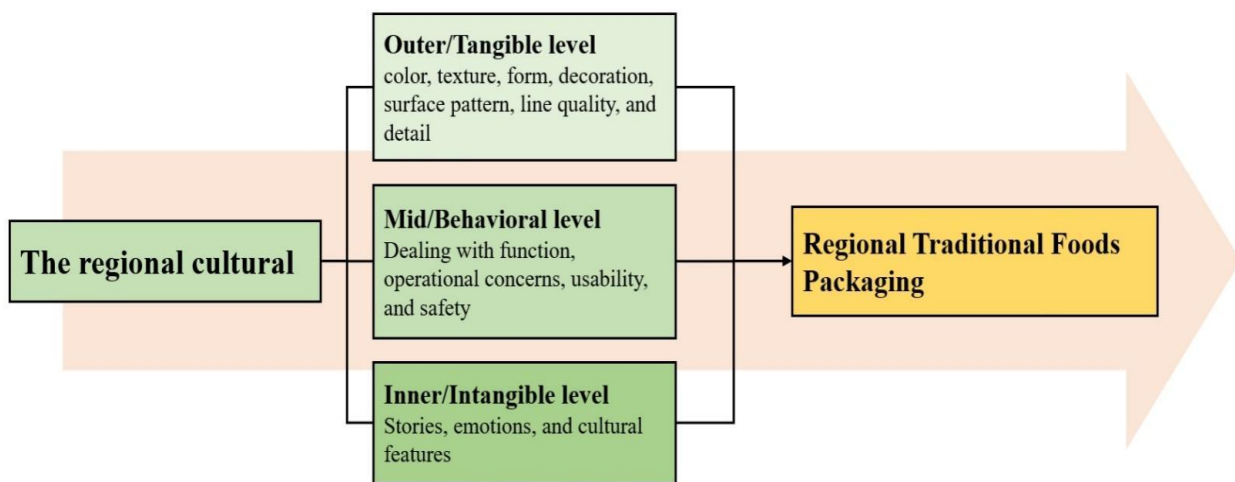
The regional cultural

Outer/Tangible level
color, texture, form, decoration, surface pattern, line quality, and detail

Mid/Behavioral level
Dealing with function, operational concerns, usability, and safety

Inner/Intangible level
Stories, emotions, and cultural features

Regional Traditional Foods Packaging